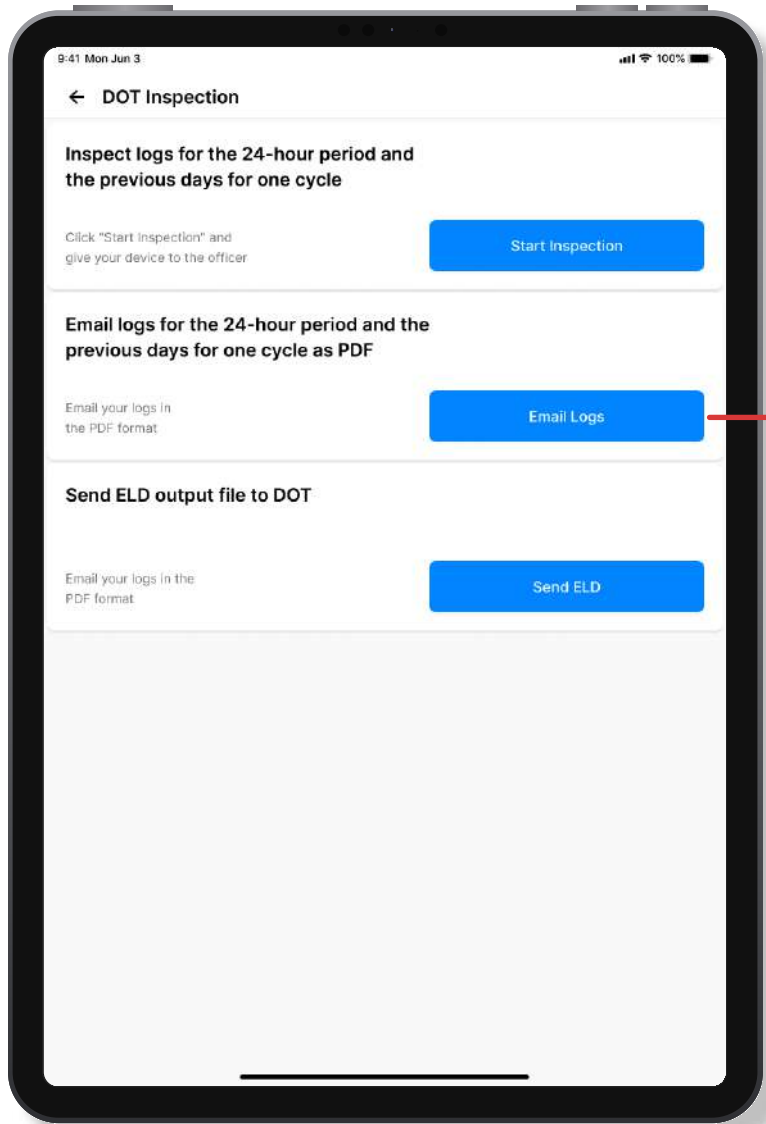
9:41 Mon Jun 3

100%

← DOT Inspection

Inspect logs for the 24-hour period and the previous days for one cycle

Click "Start Inspection" and give your device to the officer

Start Inspection

Email logs for the 24-hour period and the previous days for one cycle as PDF

Email your logs in the PDF format

Email Logs

Send ELD output file to DOT

Email your logs in the PDF format

Send ELD